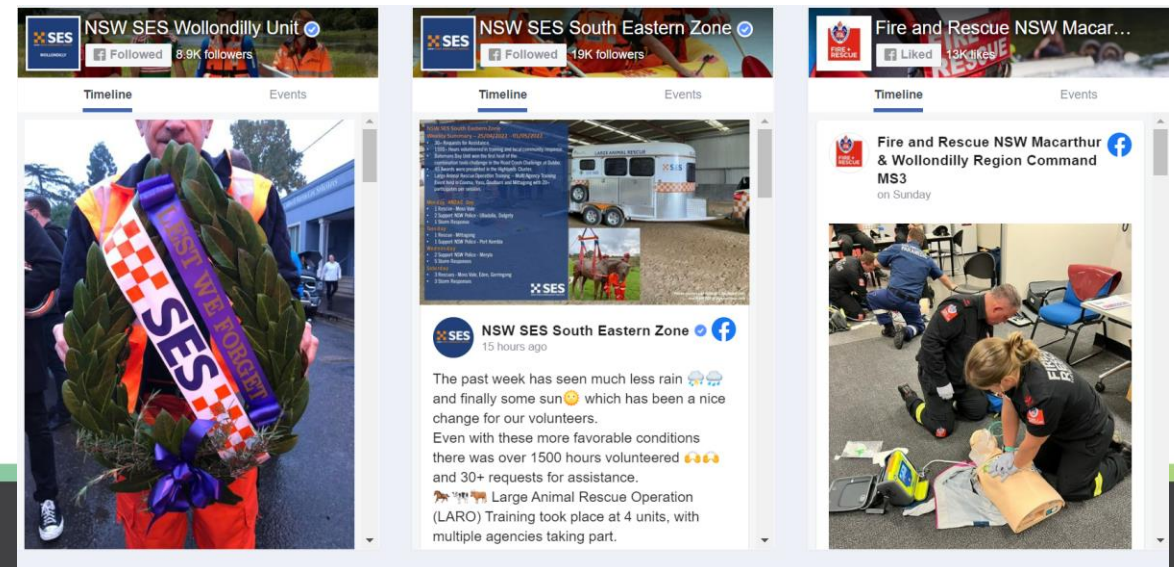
SES WOLLONDILLY

NSW SES Wollondilly Unit

Followed 8.9K followers

Timeline Events

LEST WE FORGET

SES

SES

NSW SES South Eastern Zone

Followed 19K followers

Timeline Events

NSW SES South Eastern Zone

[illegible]

LARGE ANIMAL RESCUE

SES

SES

NSW SES South Eastern Zone

15 hours ago

The past week has seen much less rain 🌧️🌧️ and finally some sun😊 which has been a nice change for our volunteers.
Even with these more favorable conditions there was over 1500 hours volunteered 🙌🙌 and 30+ requests for assistance.
🐎🐄🐂 Large Animal Rescue Operation (LARO) Training took place at 4 units, with multiple agencies taking part.

FIRE + RESCUE

Fire and Rescue NSW Macar...

Liked 13K likes

Timeline Events

FIRE + RESCUE

Fire and Rescue NSW Macarthur & Wollondilly Region Command MS3

on Sunday